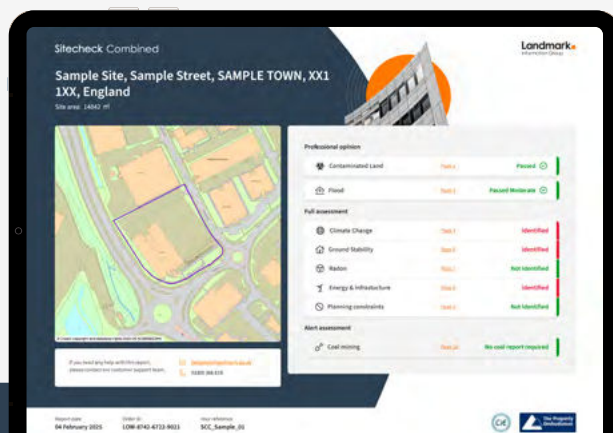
Sitecheck Combined

Landmark
Information Group

Sample Site, Sample Street, SAMPLE TOWN, XX1 1XX, England

Site area: 14642 m²

Professional opinion

Contaminated Land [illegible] Passed

Flood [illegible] Passed Moderate

Full assessment

Climate Change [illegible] Identified

Ground Stability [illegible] Identified

Radon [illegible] Not identified

Energy & Infrastructure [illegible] Identified

Planning constraints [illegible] Not identified

Alert assessment

Coal mining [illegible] No coal report required

If you need any help with this report, please contact our customer support team.

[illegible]

0330 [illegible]

Report date
04 February 2025

Order ID
LOW-8741-4722-9021

Your reference
SCC_Sample_01

The Property Ombudsman